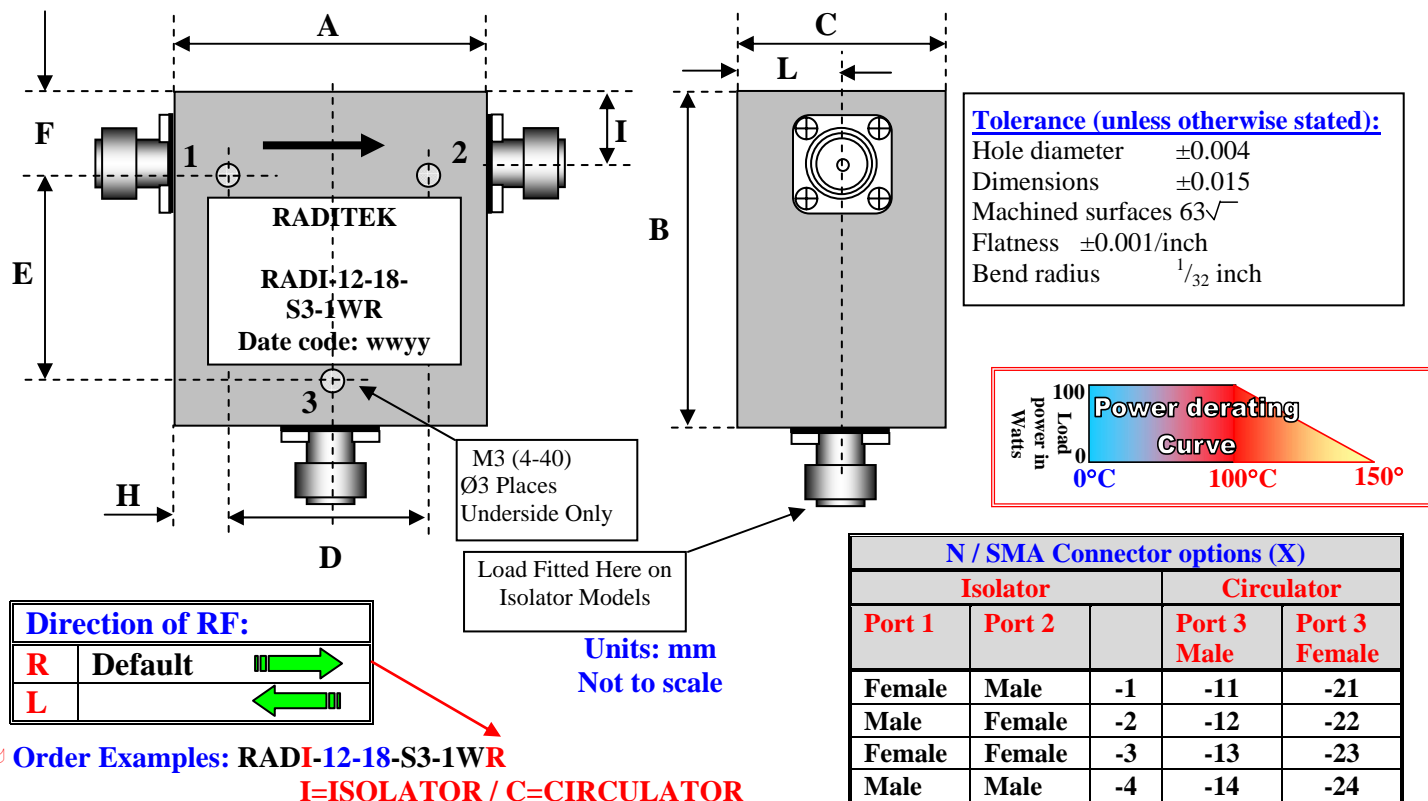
A

F

1

2

I

E

RADITEK

RADI-12-18-S3-1WR
Date code: wwyy

3

H

D

M3 (4-40)
Ø3 Places
Underside Only

C

L

B

Load Fitted Here on Isolator Models

Tolerance (unless otherwise stated):
Hole diameter ±0.004
Dimensions ±0.015
Machined surfaces 63$\sqrt{}$
Flatness ±0.001/inch
Bend radius $^1/_{32}$ inch

Load power in Watts
100
0
Power derating Curve
0°C
100°C
150°

Direction of RF:

| R | Default |
|---|---|
| L | |

Units: mm
Not to scale

Order Examples: RADI-12-18-S3-1WR
I=ISOLATOR / C=CIRCULATOR

| N / SMA Connector options (X) | | | | |
|---|---|---|---|---|
| Isolator | | | Circulator | |
| Port 1 | Port 2 | | Port 3 Male | Port 3 Female |
| Female | Male | -1 | -11 | -21 |
| Male | Female | -2 | -12 | -22 |
| Female | Female | -3 | -13 | -23 |
| Male | Male | -4 | -14 | -24 |